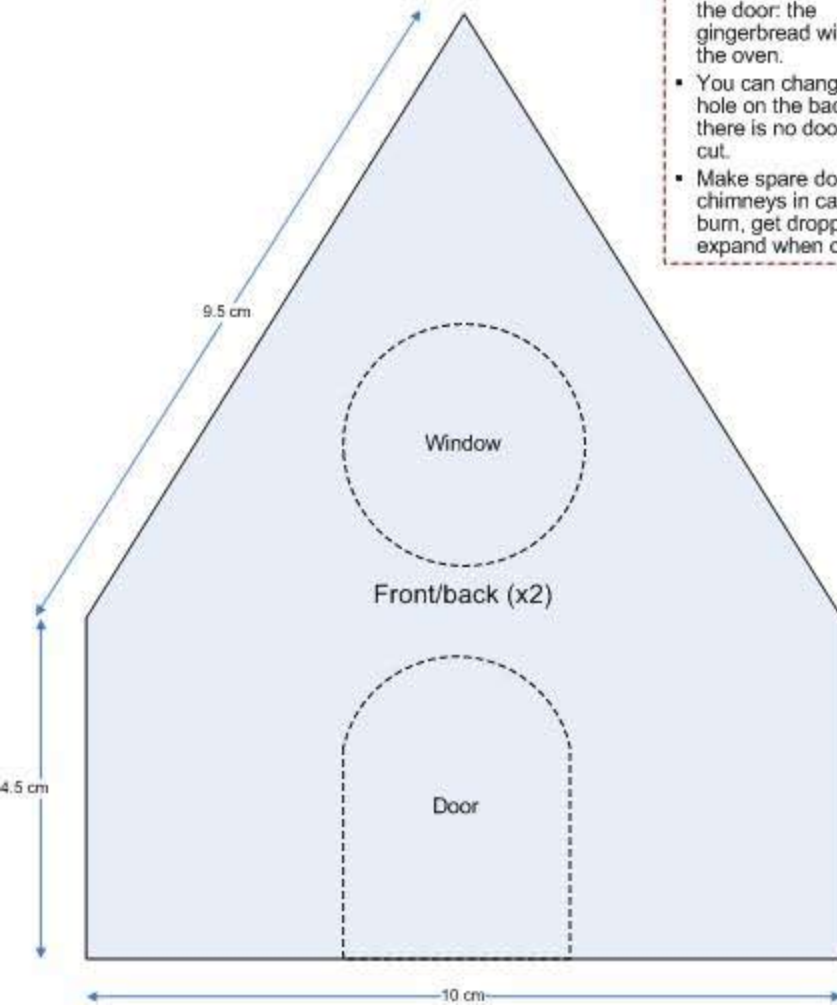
the door: the gingerbread wi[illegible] the oven.

- You can chang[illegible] hole on the bac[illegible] there is no doo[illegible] cut.
- Make spare do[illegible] chimneys in ca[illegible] burn, get dropp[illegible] expand when c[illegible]

9.5 cm

Window

Front/back (x2)

Door

4.5 cm

10 cm